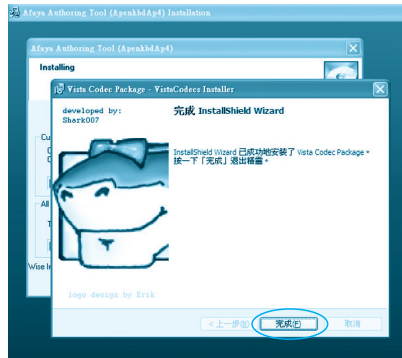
Afaya Authoring Tool (ApenkbdAp4) Installation

Afaya Authoring Tool (ApenkbdAp4)

Installing

Cu

All

Wise I

Vista Codec Package - VistaCodecs Installer

developed by:
Shark007

完成 InstallShield Wizard

InstallShield Wizard 已成功地安裝了 Vista Codec Package。按一下「完成」退出精靈。

logo design by Erik

< 上一步(B)

完成(F)

取消